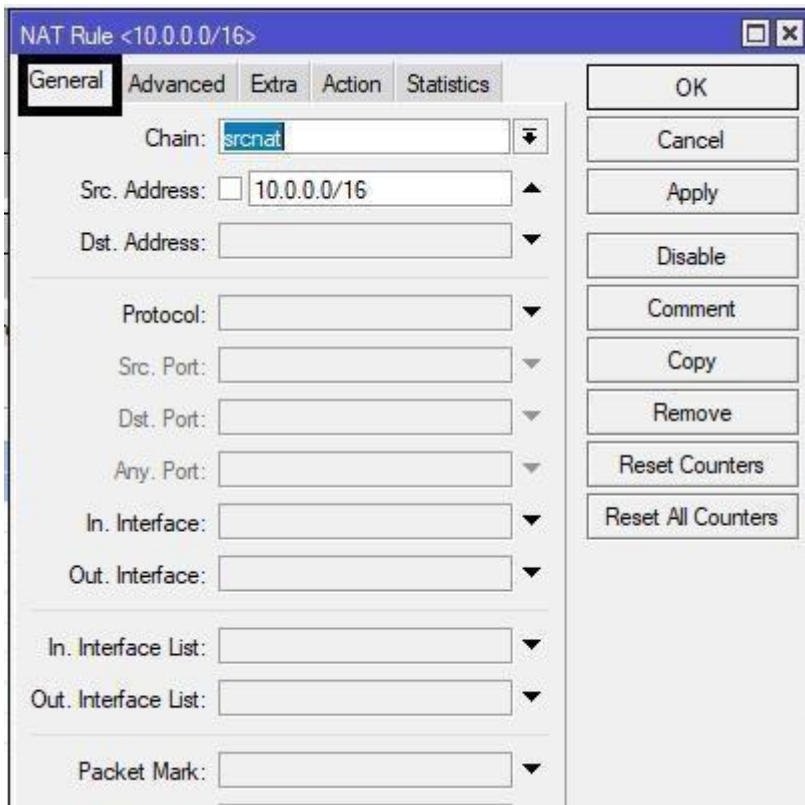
NAT Rule <10.0.0.0/16>

General Advanced Extra Action Statistics

Chain: srcnat

Src. Address: 10.0.0.0/16

Dst. Address:

Protocol:

Src. Port:

Dst. Port:

Any. Port:

In. Interface:

Out. Interface:

In. Interface List:

Out. Interface List:

Packet Mark:

OK

Cancel

Apply

Disable

Comment

Copy

Remove

Reset Counters

Reset All Counters